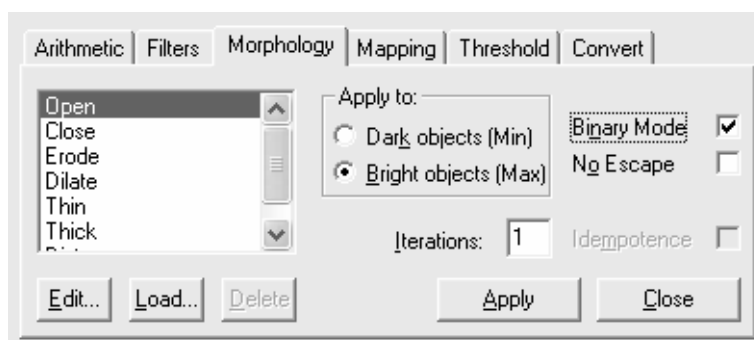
Arithmetic | Filters | Morphology | Mapping | Threshold | Convert

Open
Close
Erode
Dilate
Thin
Thick
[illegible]

Apply to:
Dark objects (Min)
Bright objects (Max)

Binary Mode
No Escape

Iterations: 1
Idempotence

Edit...
Load...
Delete
Apply
Close